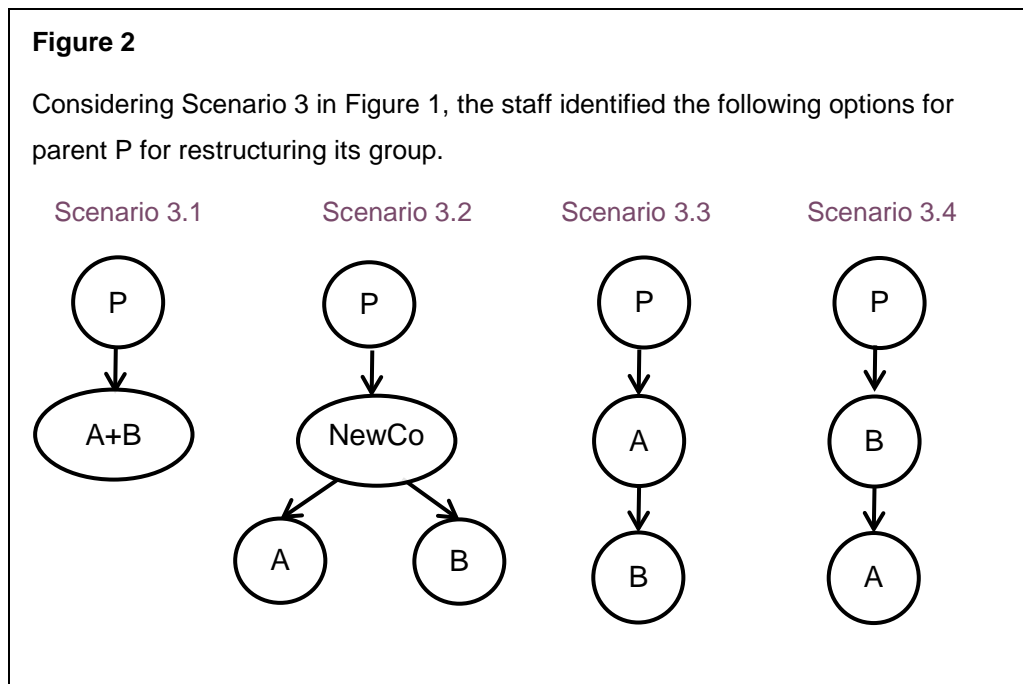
**Figure 2**

Considering Scenario 3 in Figure 1, the staff identified the following options for parent P for restructuring its group.

Scenario 3.1

P

A+B

Scenario 3.2

P

NewCo

A

B

Scenario 3.3

P

A

B

Scenario 3.4

P

B

A